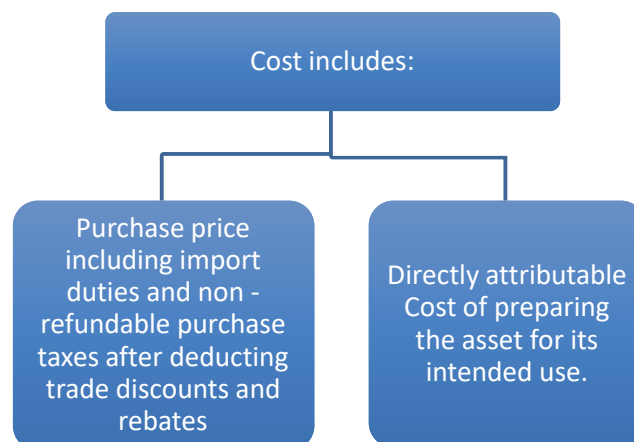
Cost includes:

Purchase price including import duties and non - refundable purchase taxes after deducting trade discounts and rebates

Directly attributable Cost of preparing the asset for its intended use.